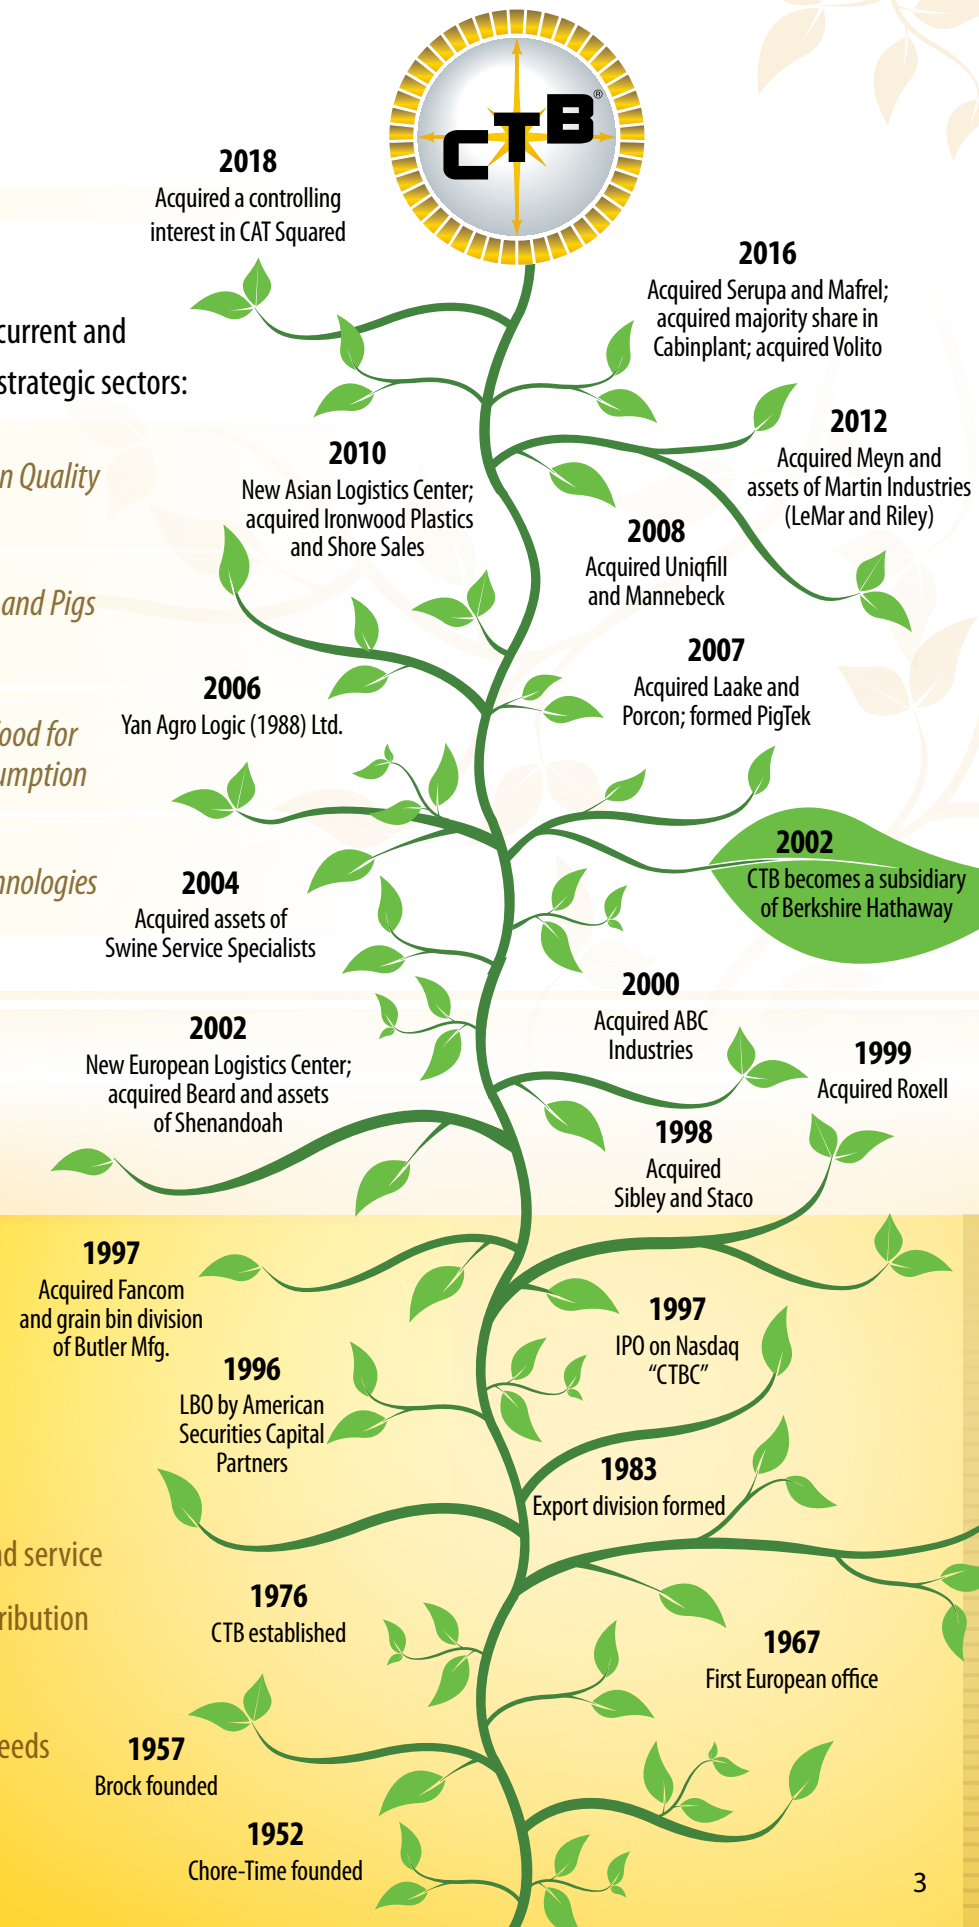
CTB®

2018
Acquired a controlling interest in CAT Squared

2016
Acquired Serupa and Mafrel; acquired majority share in Cabinplant; acquired Volito

current and strategic sectors:

n Quality

2012
Acquired Meyn and assets of Martin Industries (LeMar and Riley)

2010
New Asian Logistics Center; acquired Ironwood Plastics and Shore Sales

2008
Acquired Uniqfill and Mannebeck

and Pigs

2007
Acquired Laake and Porcon; formed PigTek

2006
Yan Agro Logic (1988) Ltd.

ood for umption

2002
CTB becomes a subsidiary of Berkshire Hathaway

nologies

2004
Acquired assets of Swine Service Specialists

2000
Acquired ABC Industries

2002
New European Logistics Center; acquired Beard and assets of Shenandoah

1999
Acquired Roxell

1998
Acquired Sibley and Staco

1997
Acquired Fancom and grain bin division of Butler Mfg.

1997
IPO on Nasdaq "CTBC"

1996
LBO by American Securities Capital Partners

1983
Export division formed

d service

ribution

1976
CTB established

1967
First European office

eeds

1957
Brock founded

1952
Chore-Time founded

3